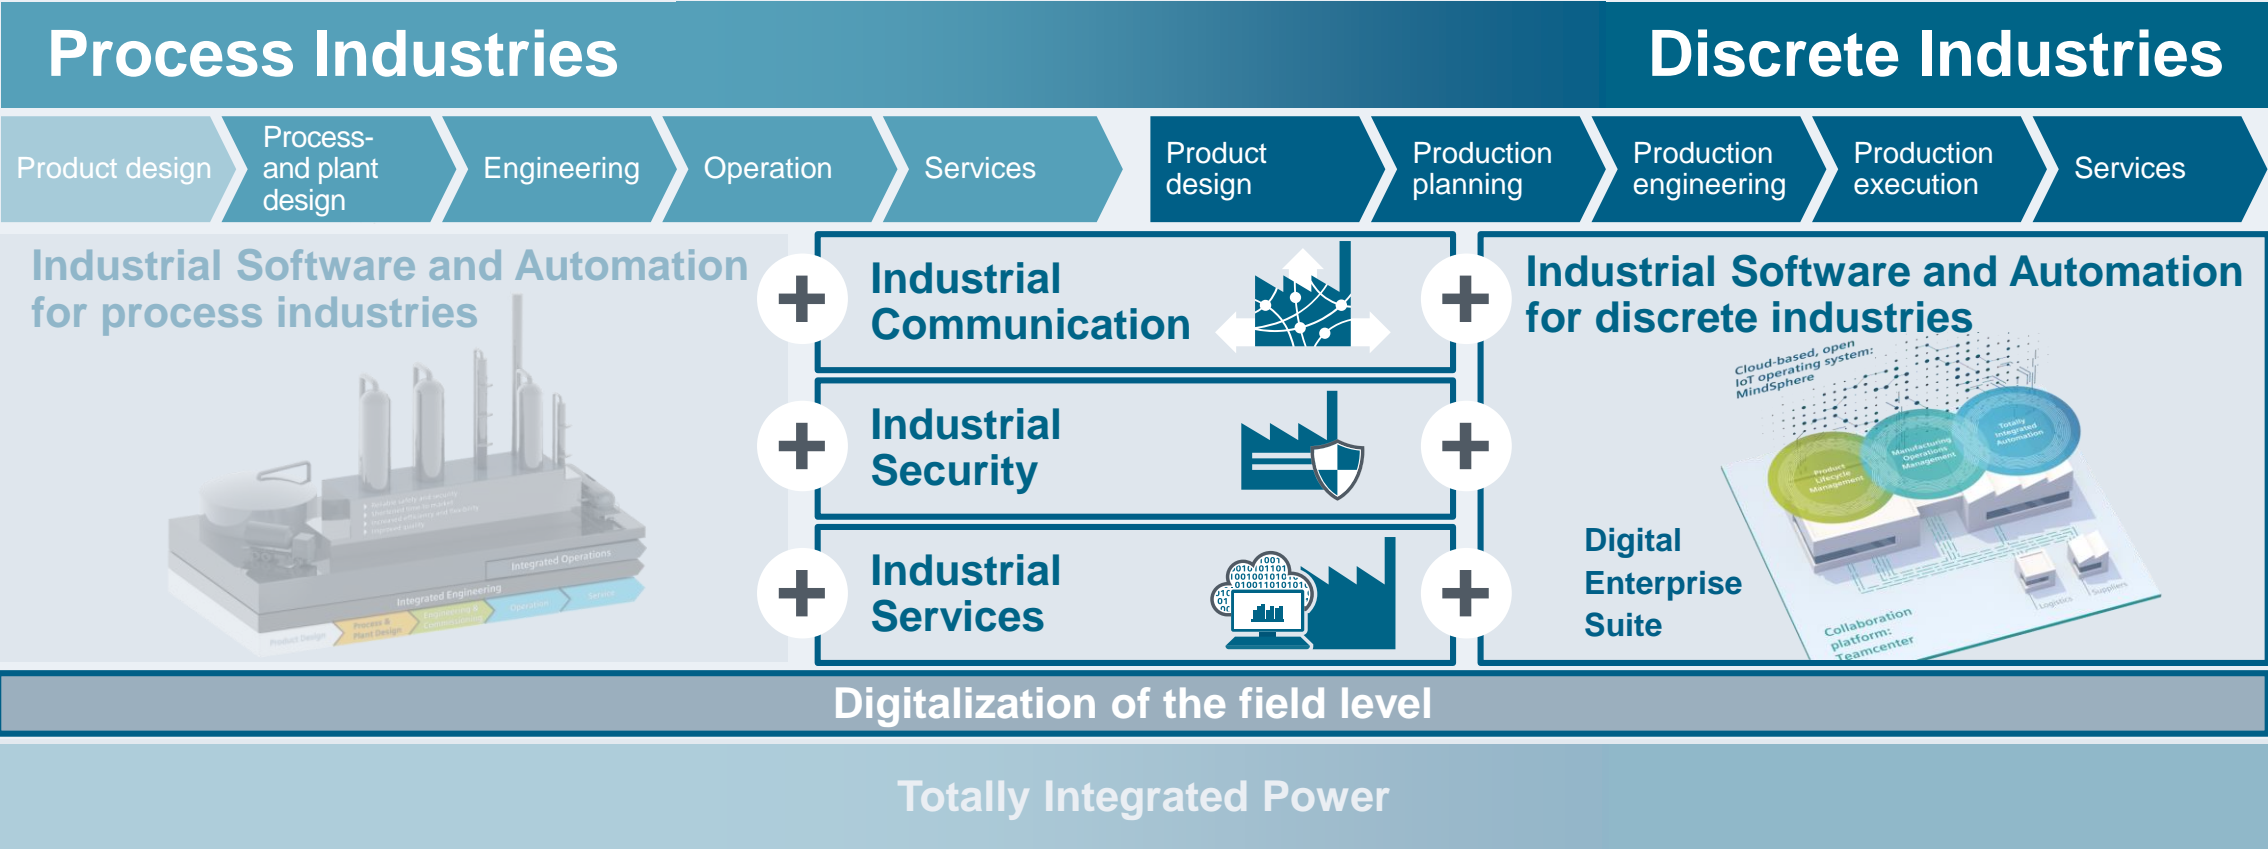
Process Industries

Discrete Industries

Product design

Process- and plant design

Engineering

Operation

Services

Product design

Production planning

Production engineering

Production execution

Services

Industrial Software and Automation for process industries

Integrated Operations

Integrated Engineering

Product Design

Process & Plant Design

Engineering & Commissioning

Operation

Service

Industrial Communication

Industrial Security

Industrial Services

Industrial Software and Automation for discrete industries

Cloud-based, open IoT operating system: MindSphere

Product Lifecycle Management

Manufacturing Operations Management

Totally Integrated Automation

Digital Enterprise Suite

Collaboration platform: Teamcenter

Logistics

Suppliers

Digitalization of the field level

Totally Integrated Power